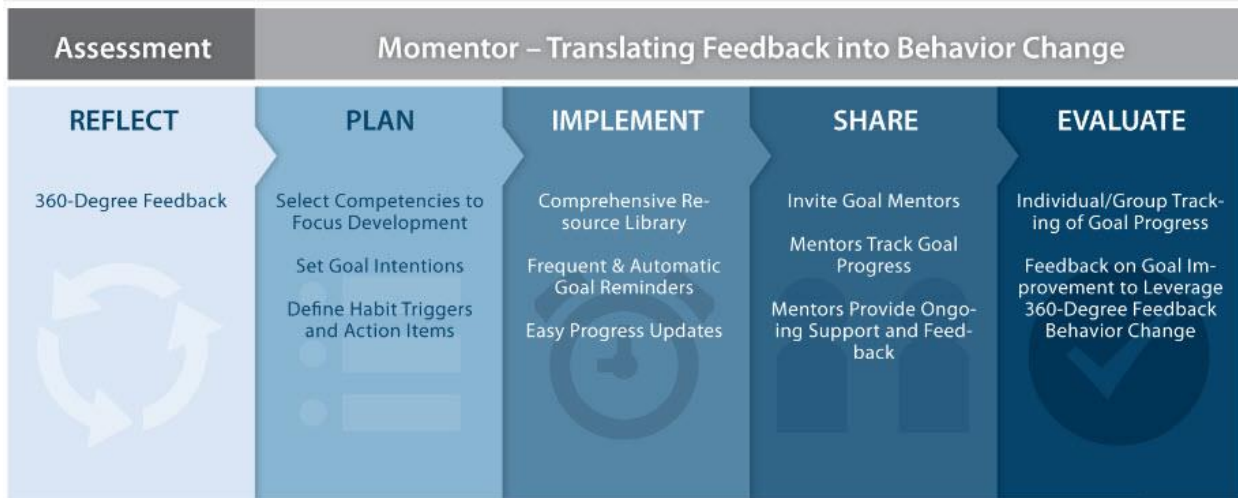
Assessment

Momentor – Translating Feedback into Behavior Change

REFLECT

360-Degree Feedback

PLAN

Select Competencies to Focus Development

Set Goal Intentions

Define Habit Triggers and Action Items

IMPLEMENT

Comprehensive Resource Library

Frequent & Automatic Goal Reminders

Easy Progress Updates

SHARE

Invite Goal Mentors

Mentors Track Goal Progress

Mentors Provide Ongoing Support and Feedback

EVALUATE

Individual/Group Tracking of Goal Progress

Feedback on Goal Improvement to Leverage 360-Degree Feedback Behavior Change